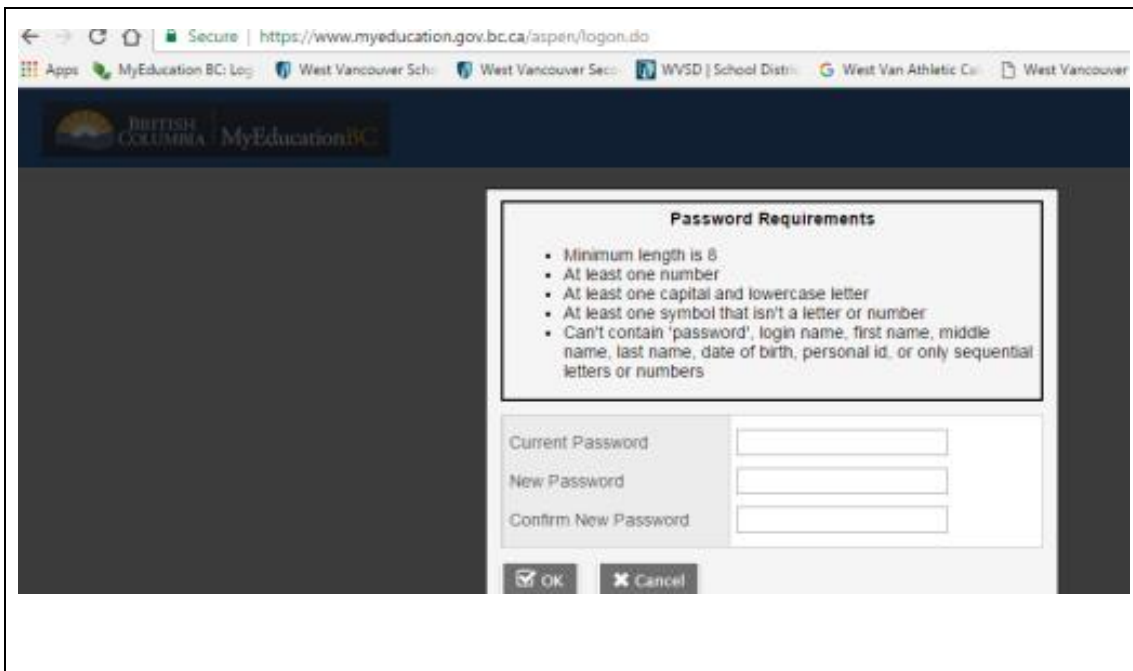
Secure | https://www.myeducation.gov.bc.ca/aspen/logon.do

Apps MyEducation BC: Log West Vancouver Scho West Vancouver Seco WVSD | School Distri West Van Athletic Co West Vancouver

BRITISH COLUMBIA MyEducationBC

Password Requirements

- Minimum length is 8
- At least one number
- At least one capital and lowercase letter
- At least one symbol that isn't a letter or number
- Can't contain 'password', login name, first name, middle name, last name, date of birth, personal id, or only sequential letters or numbers

| Current Password | |
|---|---|
| New Password | |
| Confirm New Password | |

OK Cancel